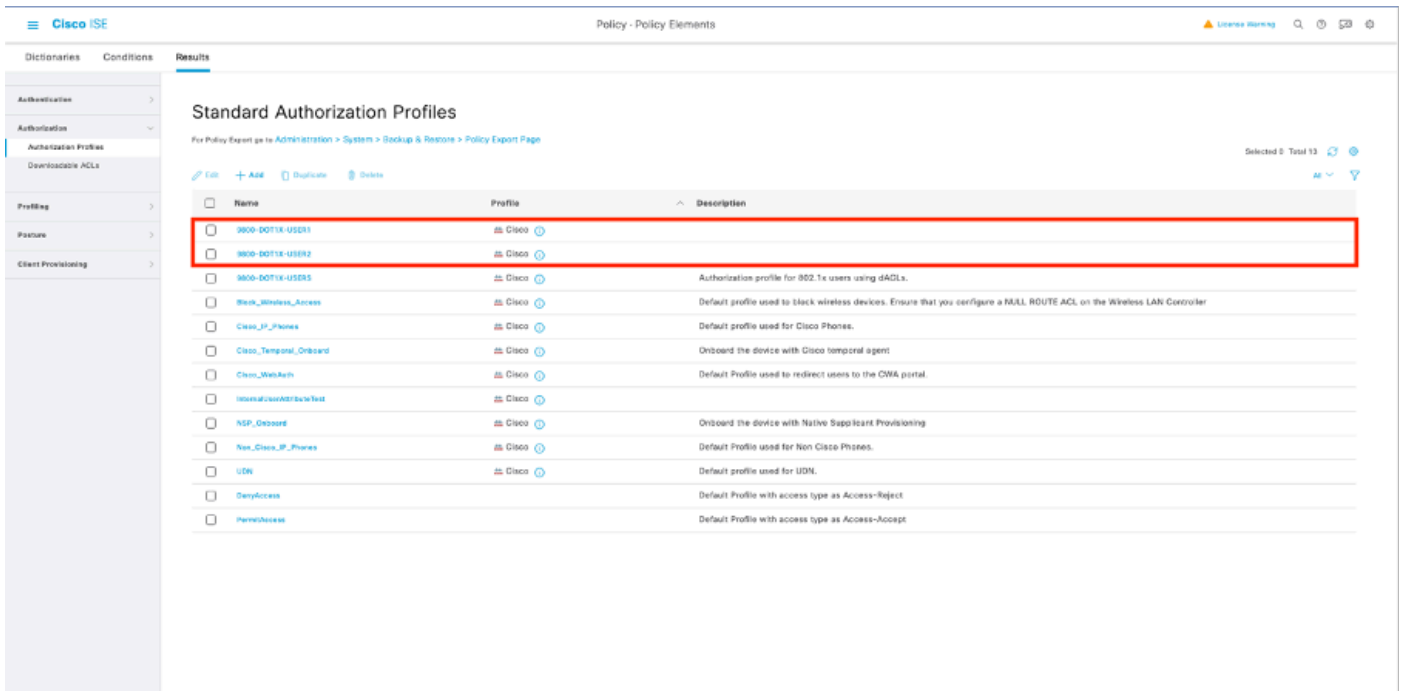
Cisco ISE

Policy · Policy Elements

License Warning

Dictionaries Conditions Results

Authentication

Authorization

Authorization Profiles

Downloadable ACLs

Profiling

Posture

Client Provisioning

Standard Authorization Profiles

For Policy Export go to Administration > System > Backup & Restore > Policy Export Page

Selected 0 Total 13

Edit + Add Duplicate Delete

All

| | Name | Profile | Description |
|---|---|---|---|
| | 9800-DOT1X-USER1 | Cisco | |
| | 9800-DOT1X-USER2 | Cisco | |
| | 9800-DOT1X-USERS | Cisco | Authorization profile for 802.1x users using dACLs. |
| | Block_Wireless_Access | Cisco | Default profile used to block wireless devices. Ensure that you configure a NULL ROUTE ACL on the Wireless LAN Controller |
| | Cisco_IP_Phones | Cisco | Default profile used for Cisco Phones. |
| | Cisco_Temporal_Onboard | Cisco | Onboard the device with Cisco temporal agent |
| | Cisco_WebAuth | Cisco | Default Profile used to redirect users to the CWA portal. |
| | InternalUserAttributeTest | Cisco | |
| | NSP_Onboard | Cisco | Onboard the device with Native Supplicant Provisioning |
| | Non_Cisco_IP_Phones | Cisco | Default Profile used for Non Cisco Phones. |
| | UDN | Cisco | Default profile used for UDN. |
| | DenyAccess | | Default Profile with access type as Access-Reject |
| | PermitAccess | | Default Profile with access type as Access-Accept |